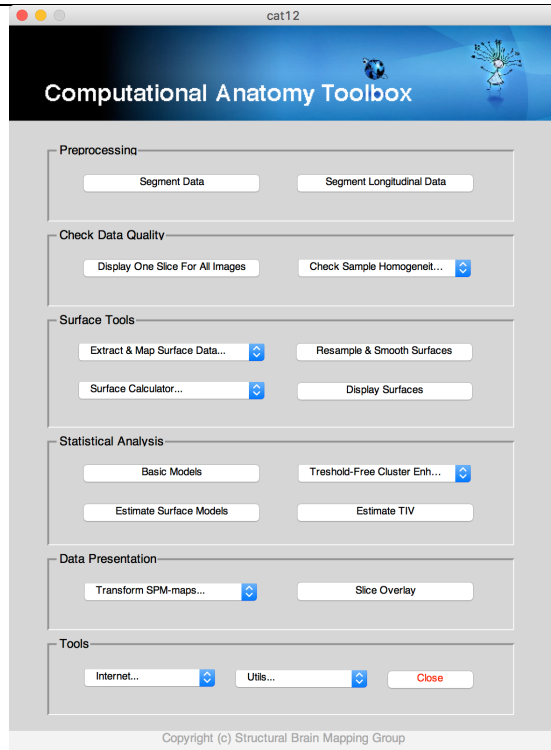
cat12

Computational Anatomy Toolbox

Preprocessing

Segment Data

Segment Longitudinal Data

Check Data Quality

Display One Slice For All Images

Check Sample Homogeneit...

Surface Tools

Extract & Map Surface Data...

Resample & Smooth Surfaces

Surface Calculator...

Display Surfaces

Statistical Analysis

Basic Models

Treshold-Free Cluster Enh...

Estimate Surface Models

Estimate TIV

Data Presentation

Transform SPM-maps...

Slice Overlay

Tools

Internet...

Utils...

Close

Copyright (c) Structural Brain Mapping Group